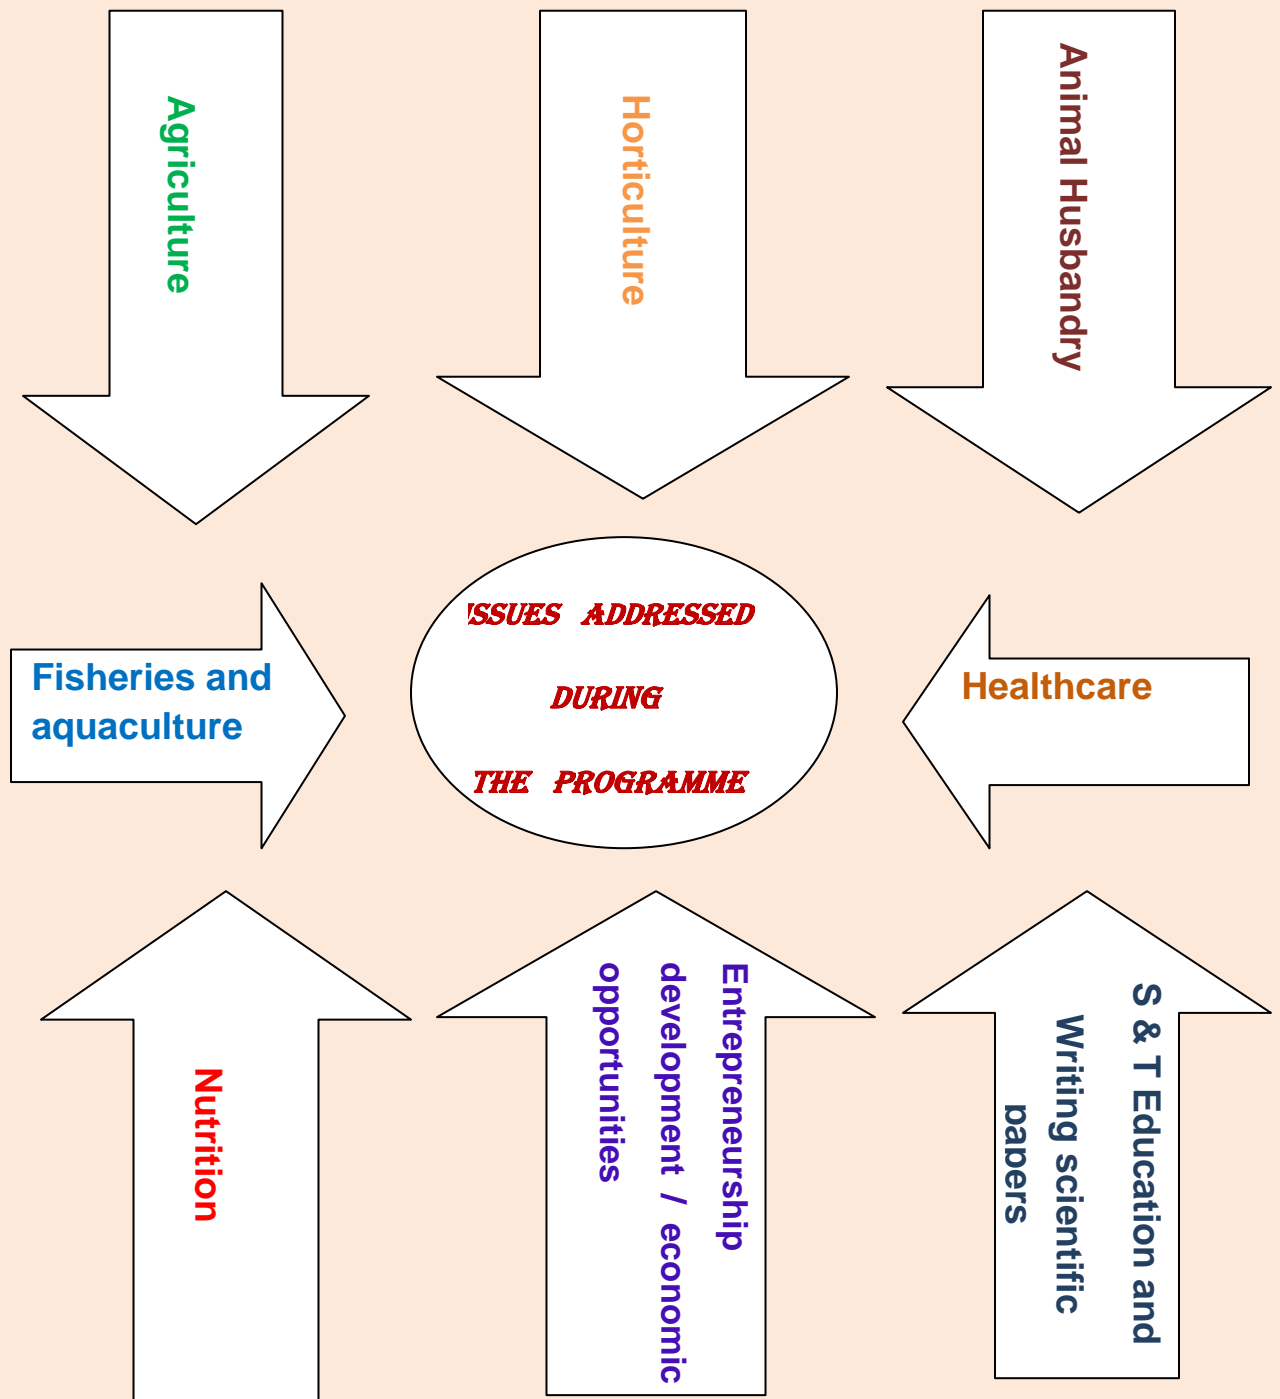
Agriculture

Horticulture

Animal Husbandry

Fisheries and aquaculture

ISSUES ADDRESSED DURING THE PROGRAMME

Healthcare

Nutrition

Entrepreneurship development / economic opportunities

S & T Education and Writing scientific papers